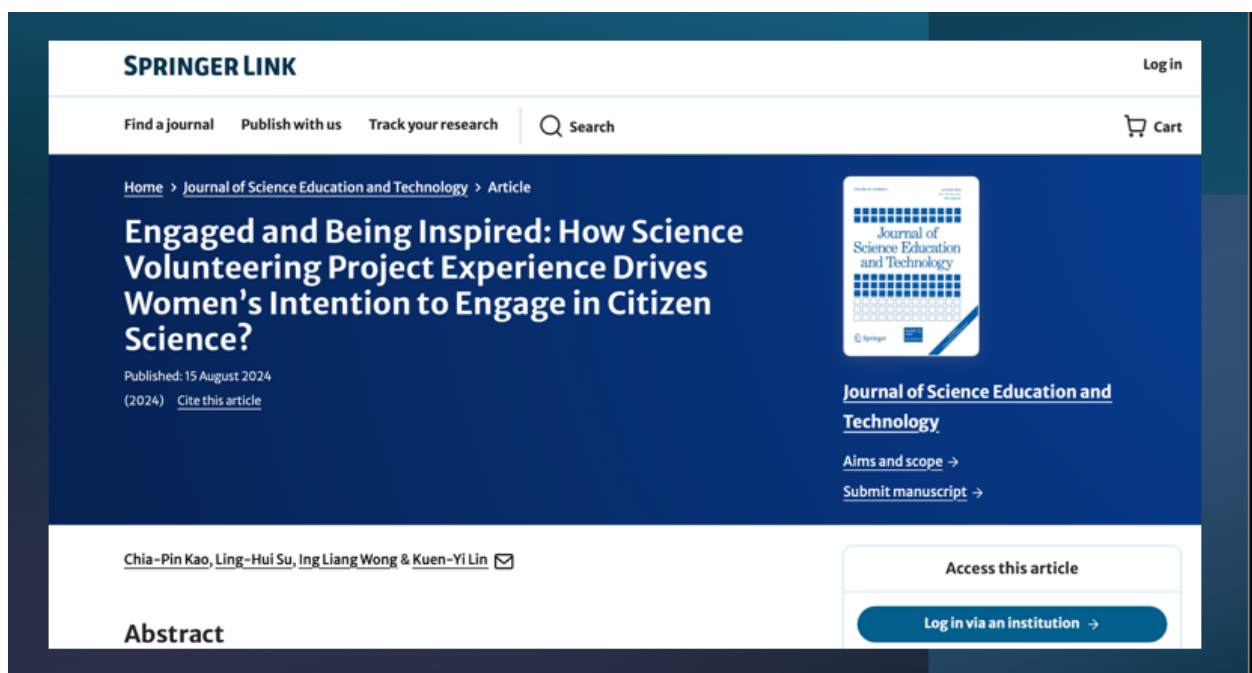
SPRINGER LINK

Log in

Find a journal Publish with us Track your research Search

Cart

Home > Journal of Science Education and Technology > Article

Engaged and Being Inspired: How Science Volunteering Project Experience Drives Women's Intention to Engage in Citizen Science?

Published: 15 August 2024

(2024) Cite this article

Journal of Science Education and Technology

Springer

Journal of Science Education and Technology

Aims and scope →

Submit manuscript →

Chia-Pin Kao, Ling-Hui Su, Ing Liang Wong & Kuen-Yi Lin

Access this article

Log in via an institution →

Abstract